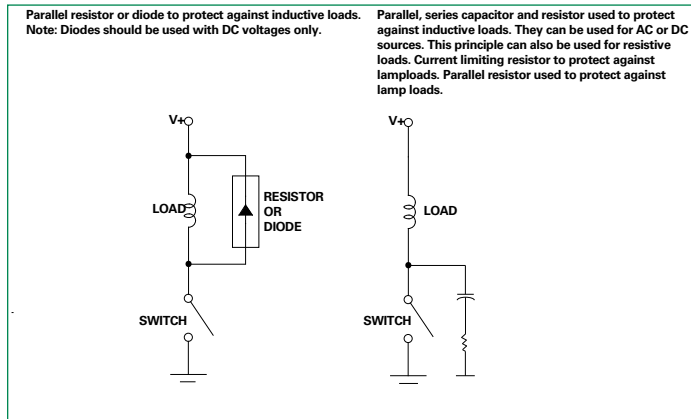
Parallel resistor or diode to protect against inductive loads. Note: Diodes should be used with DC voltages only.

Parallel, series capacitor and resistor used to protect against inductive loads. They can be used for AC or DC sources. This principle can also be used for resistive loads. Current limiting resistor to protect against lamploads. Parallel resistor used to protect against lamp loads.

V+

LOAD

RESISTOR OR DIODE

SWITCH

V+

LOAD

SWITCH